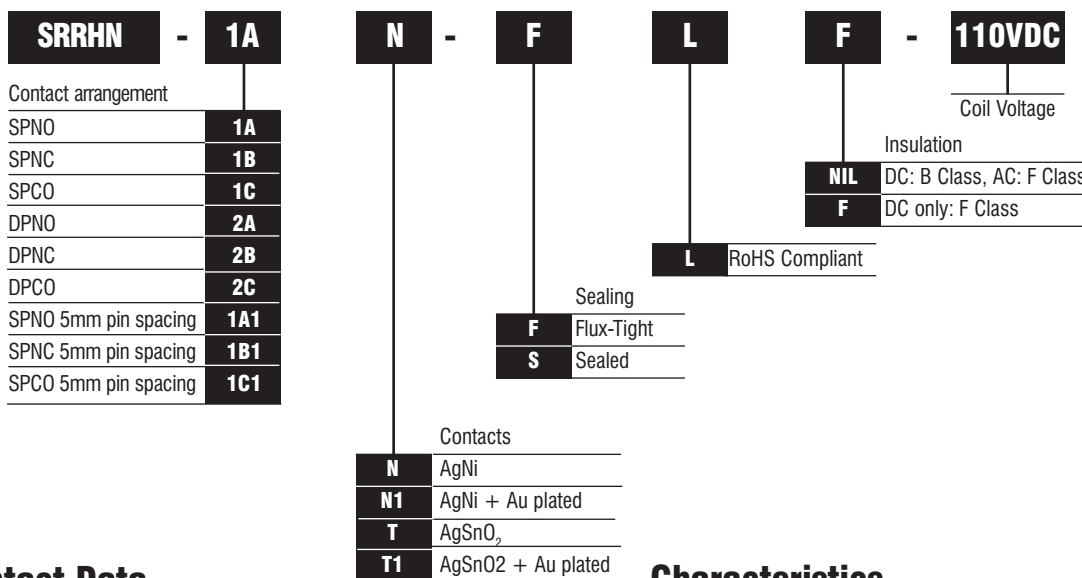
SRRHN - 1A N - F L F - 110VDC

Coil Voltage

Contact arrangement

| | |
|---|---|
| SPNO | 1A |
| SPNC | 1B |
| SPCO | 1C |
| DPNO | 2A |
| DPNC | 2B |
| DPCO | 2C |
| SPNO 5mm pin spacing | 1A1 |
| SPNC 5mm pin spacing | 1B1 |
| SPCO 5mm pin spacing | 1C1 |

Insulation

| | |
|---|---|
| NIL | DC: B Class, AC: F Class |
| F | DC only: F Class |

| | |
|---|---|
| L | RoHS Compliant |

Sealing

| | |
|---|---|
| F | Flux-Tight |
| S | Sealed |

Contacts

| | |
|---|---|
| N | AgNi |
| N1 | AgNi + Au plated |
| T | $AgSnO_2$ |
| T1 | AgSnO2 + Au plated |

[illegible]tact Data

Characteristics